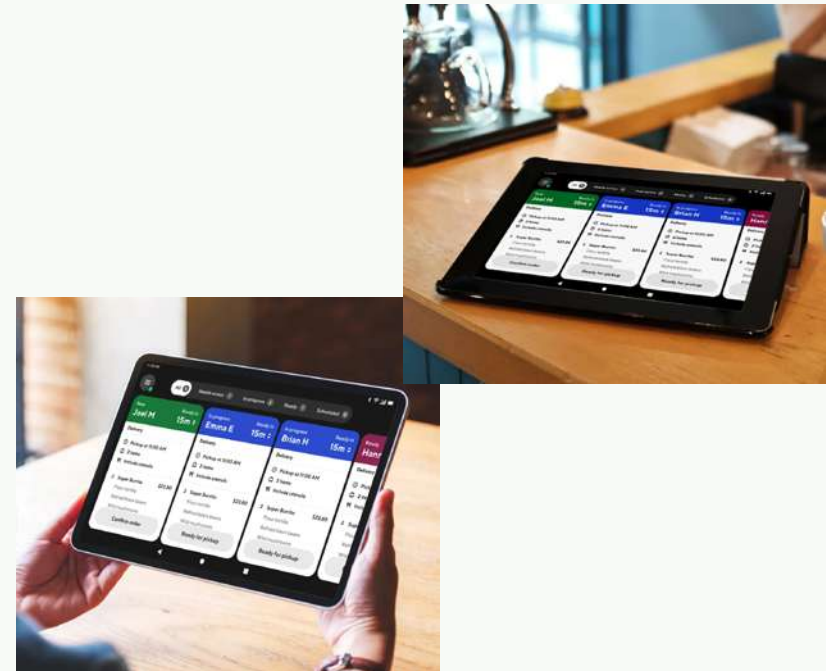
Joel M
Emma E
Brian H
Delivery
Pickup at 11:00 AM
Include utensils
Confirm order
Ready for pickup

New
Joel M
Ready in 15m
In progress
Emma E
Ready in 15m
In progress
Brian H
Ready in 15m
Ready
Hann
Delivery
Pickup at 11:00 AM
2 items
Include utensils
1 Super Burrito
$23.80
Confirm order
2 Super Burrito
$23.80
Ready for pickup
2 Super Burrito
$23.80
Ready for pickup